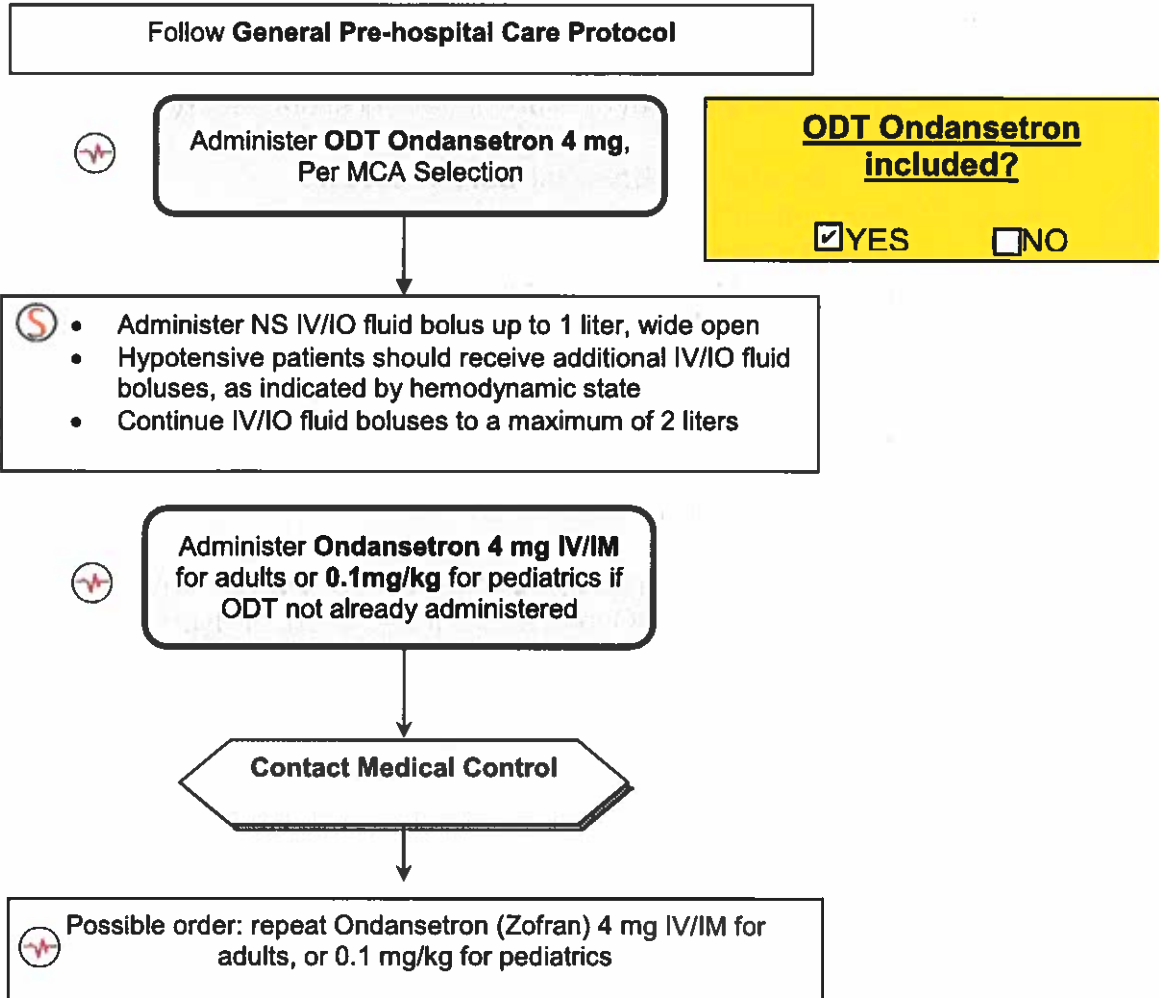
Follow **General Pre-hospital Care Protocol**

Administer **ODT Ondansetron 4 mg**, Per MCA Selection

**ODT Ondansetron included?**

☑YES ☐NO

S
- Administer NS IV/IO fluid bolus up to 1 liter, wide open
- Hypotensive patients should receive additional IV/IO fluid boluses, as indicated by hemodynamic state
- Continue IV/IO fluid boluses to a maximum of 2 liters

Administer **Ondansetron 4 mg IV/IM** for adults or **0.1mg/kg** for pediatrics if ODT not already administered

**Contact Medical Control**

Possible order: repeat Ondansetron (Zofran) 4 mg IV/IM for adults, or 0.1 mg/kg for pediatrics